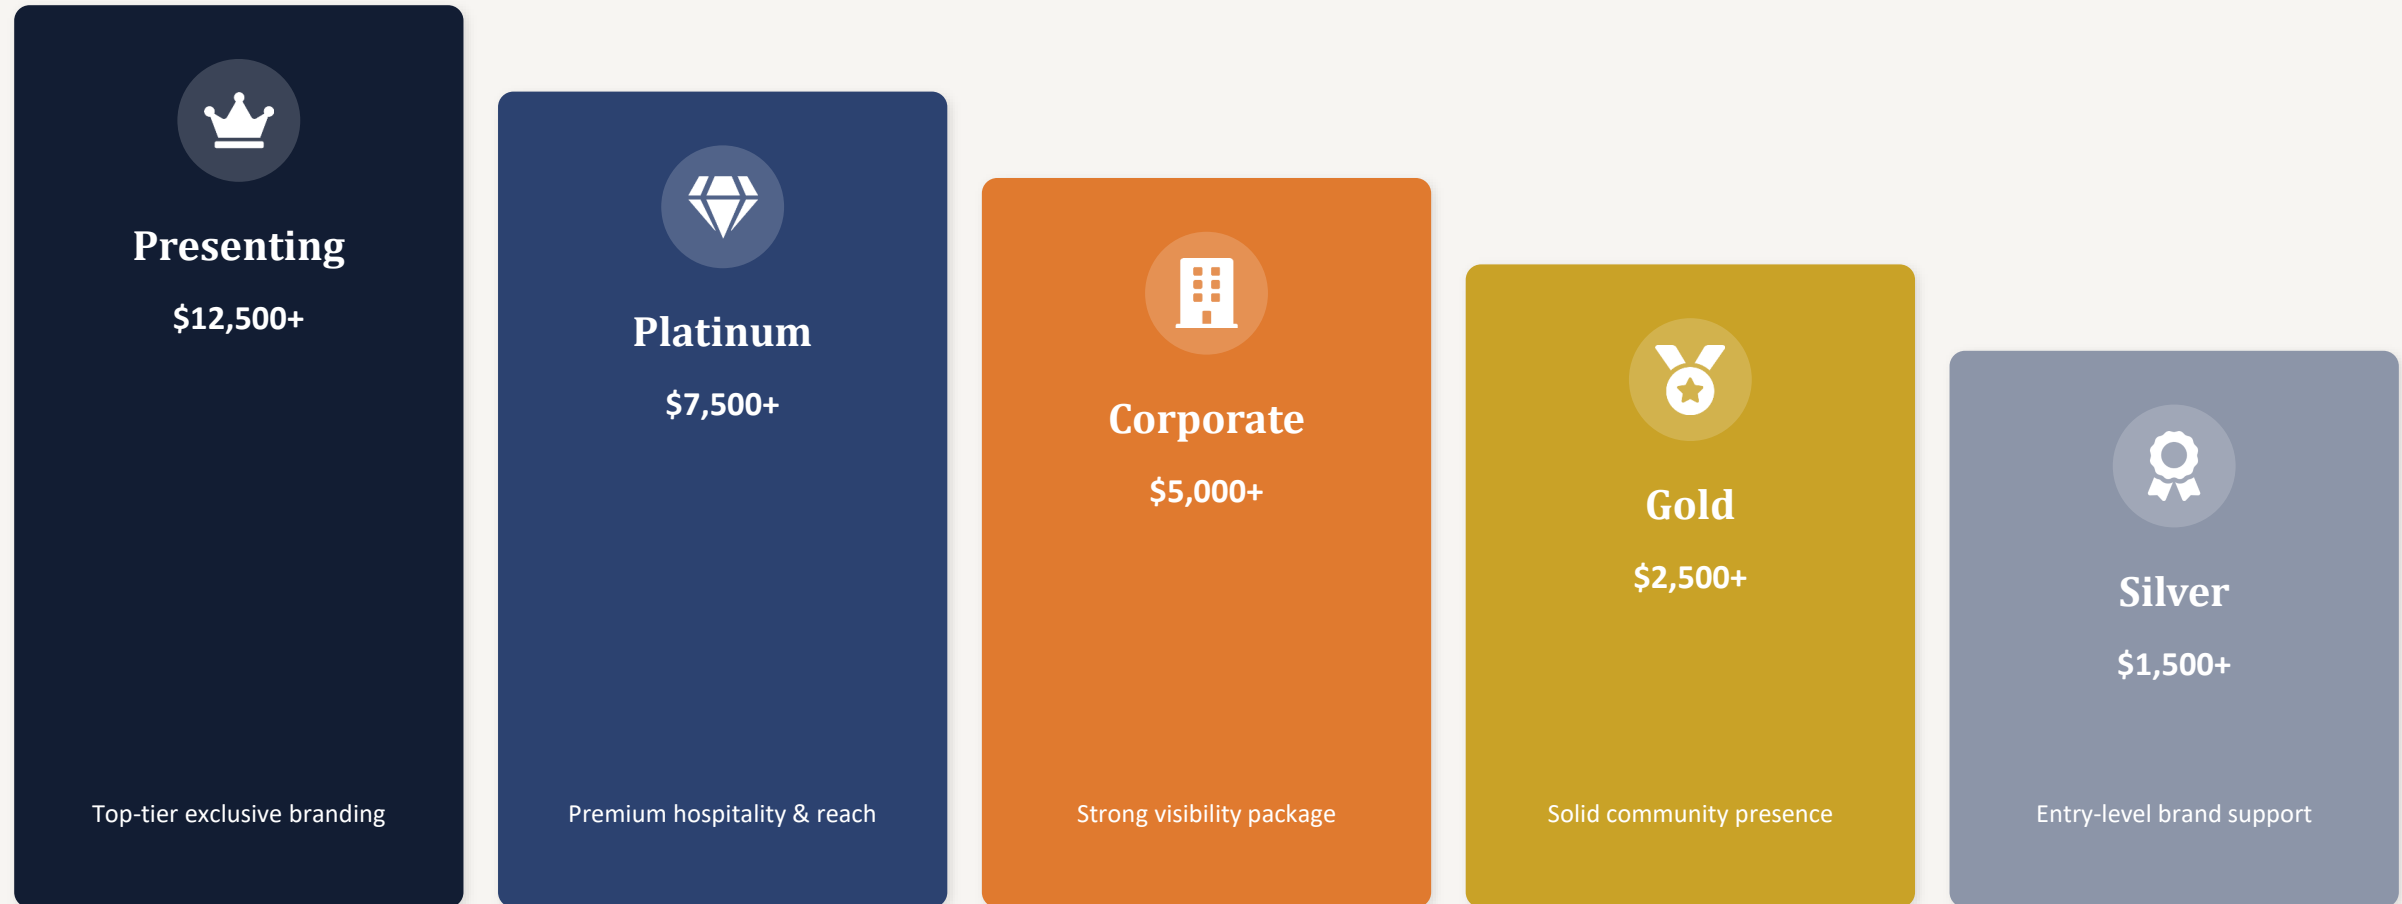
Presenting

$12,500+

Top-tier exclusive branding

Platinum

$7,500+

Premium hospitality & reach

Corporate

$5,000+

Strong visibility package

Gold

$2,500+

Solid community presence

Silver

$1,500+

Entry-level brand support